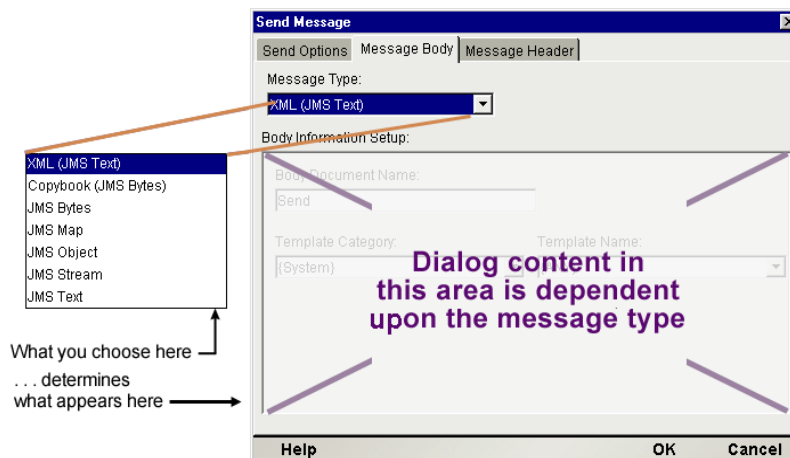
Send Message

Send Options | Message Body | Message Header

Message Type:

XML (JMS Text)

Body Information Setup:

XML (JMS Text)
Copybook (JMS Bytes)
JMS Bytes
JMS Map
JMS Object
JMS Stream
JMS Text

Body Document Name:

Send

Template Category:

(System)

Template Name:

Dialog content in this area is dependent upon the message type

What you choose here

. . . determines what appears here

Help

OK

Cancel